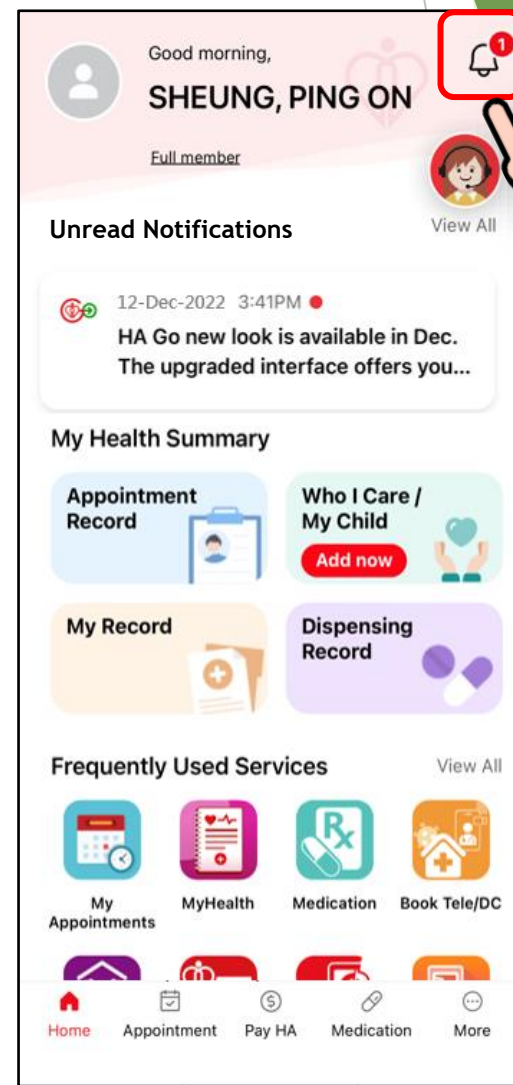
Good morning,
SHEUNG, PING ON
Full member

1

Unread Notifications
View All

12-Dec-2022 3:41PM
HA Go new look is available in Dec. The upgraded interface offers you...

My Health Summary

Appointment Record

Who I Care / My Child
Add now

My Record

Dispensing Record

Frequently Used Services
View All

My Appointments
MyHealth
Medication
Book Tele/DC

Home
Appointment
Pay HA
Medication
More